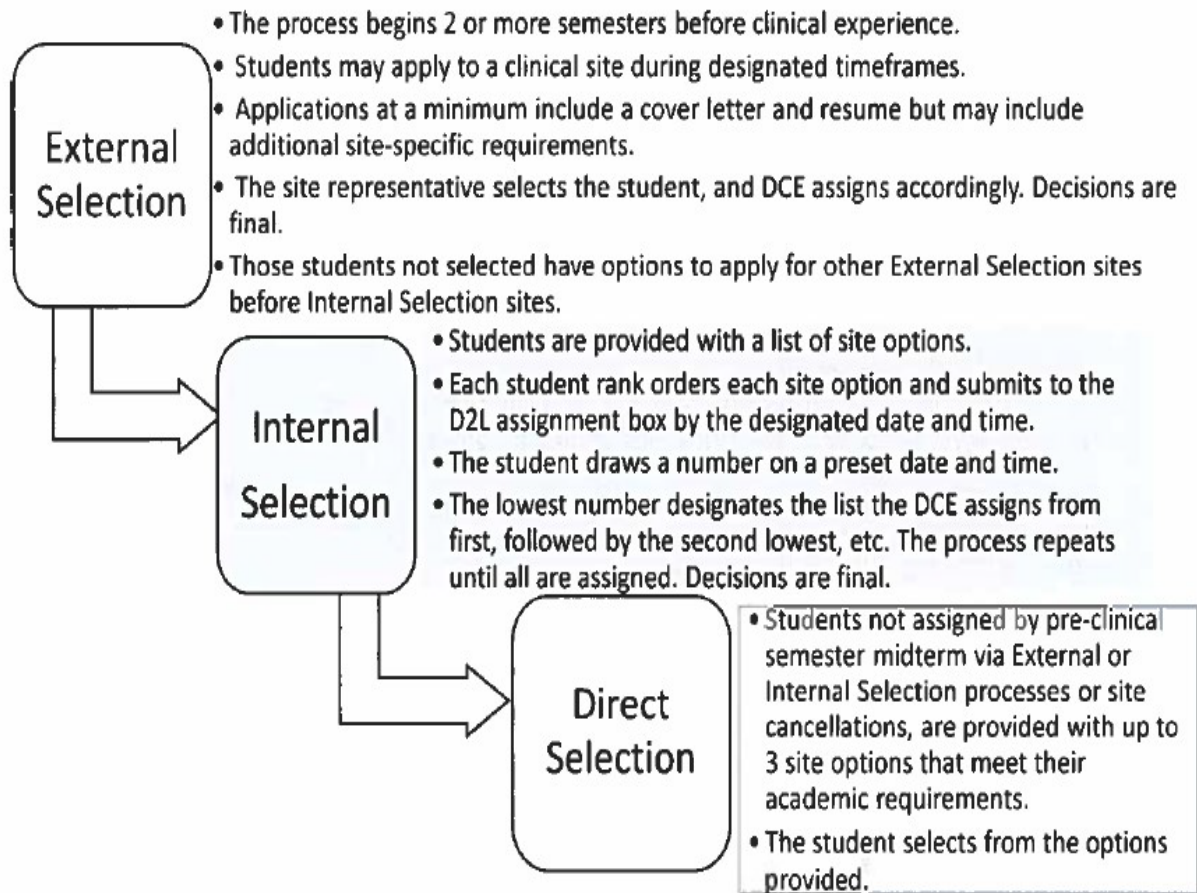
External Selection

• The process begins 2 or more semesters before clinical experience.
• Students may apply to a clinical site during designated timeframes.
• Applications at a minimum include a cover letter and resume but may include additional site-specific requirements.
• The site representative selects the student, and DCE assigns accordingly. Decisions are final.
• Those students not selected have options to apply for other External Selection sites before Internal Selection sites.

Internal Selection

• Students are provided with a list of site options.
• Each student rank orders each site option and submits to the D2L assignment box by the designated date and time.
• The student draws a number on a preset date and time.
• The lowest number designates the list the DCE assigns from first, followed by the second lowest, etc. The process repeats until all are assigned. Decisions are final.

Direct Selection

• Students not assigned by pre-clinical semester midterm via External or Internal Selection processes or site cancellations, are provided with up to 3 site options that meet their academic requirements.
• The student selects from the options provided.